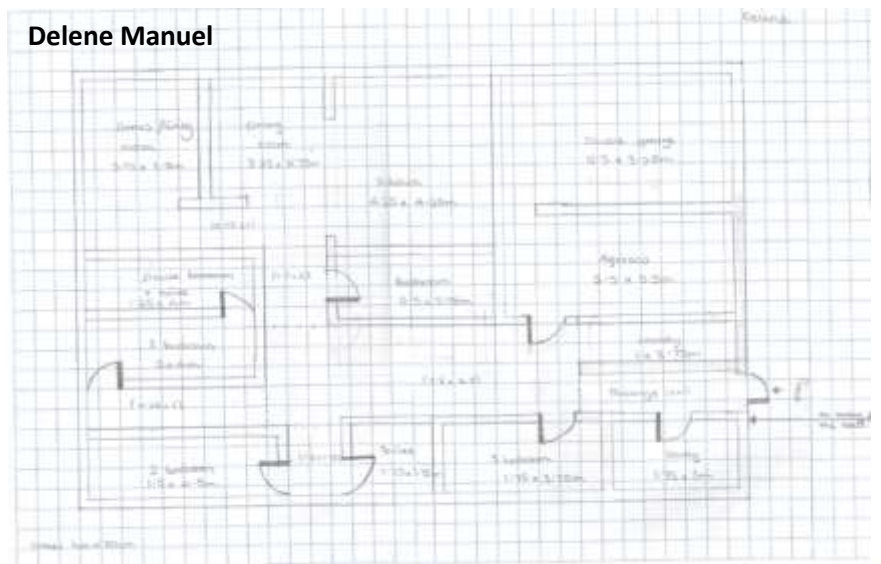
Delene Manuel

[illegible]

Lounge/Living room
3.5m x 3.5m

Dining room
3.2m x 3.5m

Kitchen
4.2m x 4.2m

Double garage
6.5 x 3.0m

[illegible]

Parents' bedroom + ensuite
3.2 x 4m

Bedroom
3.5 x 3.5m

Bedroom
3.5 x 3.5m

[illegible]

Bedroom 3.5 x 3.5m

Laundry 1.5 x 1.5m

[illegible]

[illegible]

Passage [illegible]

Bedroom
3.5 x 3.5m

Toilet
1.5 x 1.5m

Bedroom
3.5 x 3.5m

Study
3.5 x 3m

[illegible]

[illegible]